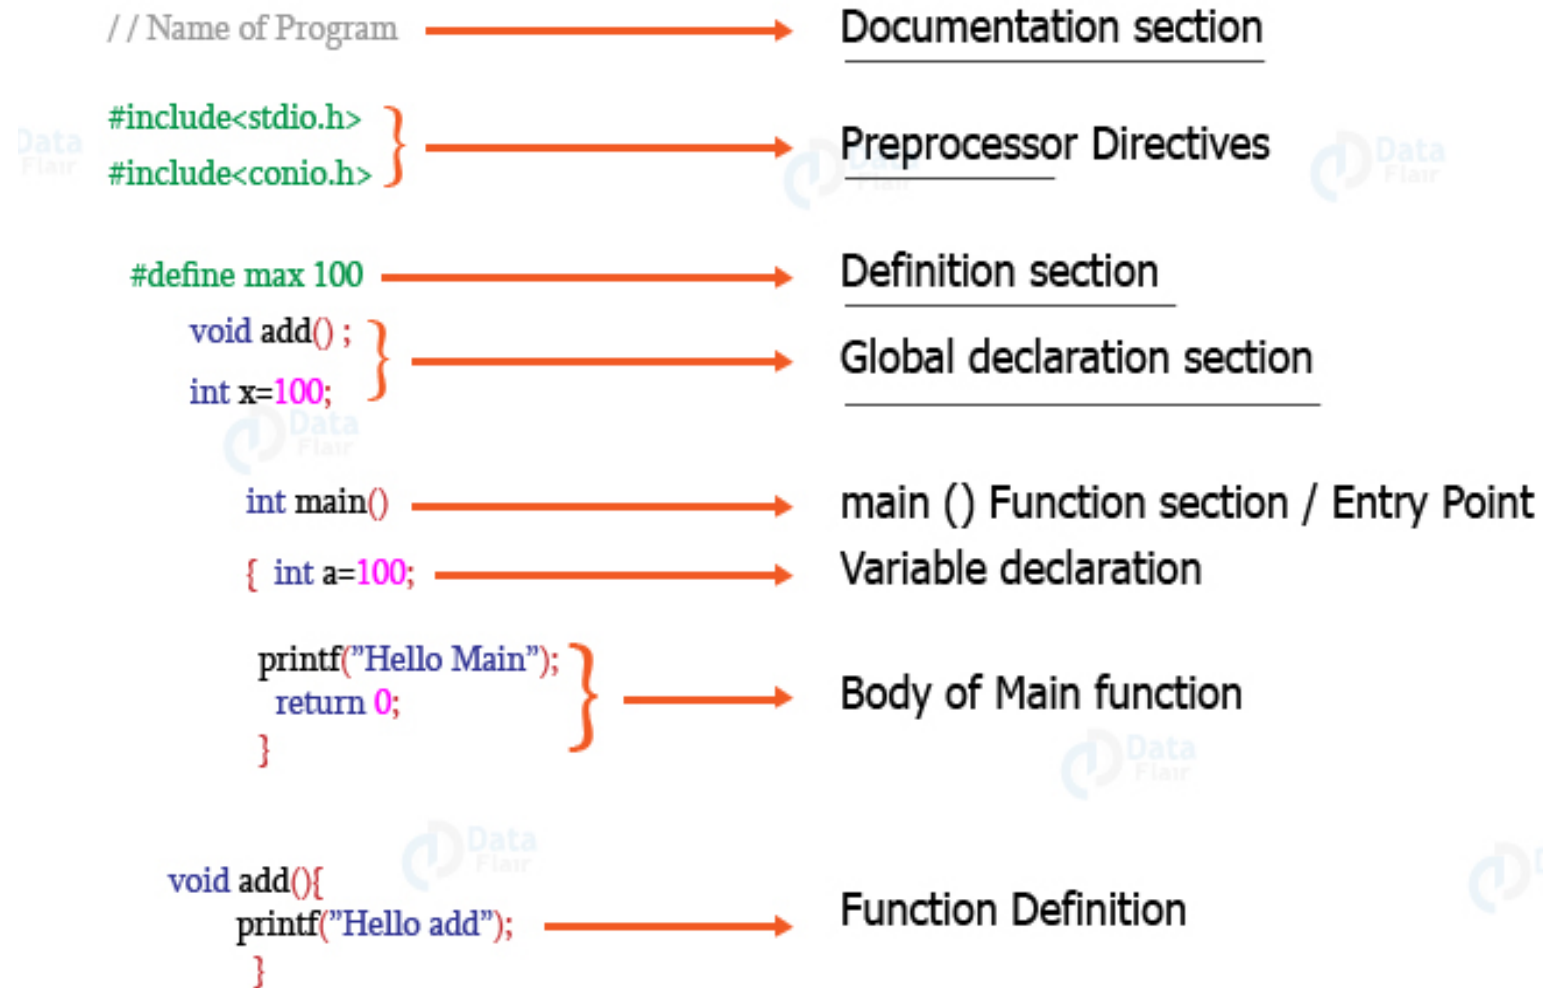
/ / Name of Program → Documentation section

#include<stdio.h>
#include<conio.h> → Preprocessor Directives

#define max 100 → Definition section

void add() ;
int x=100; → Global declaration section

int main() → main () Function section / Entry Point

{ int a=100; → Variable declaration

printf("Hello Main");
return 0;
} → Body of Main function

void add(){
printf("Hello add"); → Function Definition
}

Data Flair